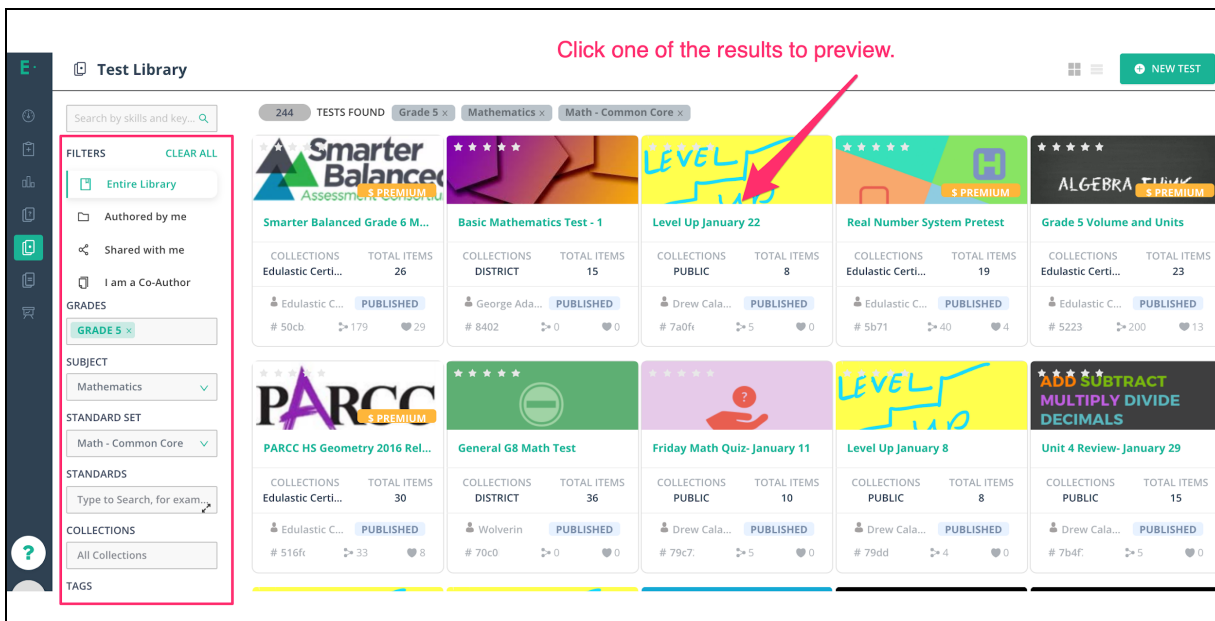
Click one of the results to preview.

E

Test Library

NEW TEST

Search by skills and key...

FILTERS CLEAR ALL

Entire Library

Authored by me

Shared with me

I am a Co-Author

GRADES

GRADE 5 ×

SUBJECT

Mathematics

STANDARD SET

Math - Common Core

STANDARDS

Type to Search, for exam...

COLLECTIONS

All Collections

TAGS

244 TESTS FOUND Grade 5 × Mathematics × Math - Common Core ×

Smarter Balanced Assessment Consortiu
$ PREMIUM
Smarter Balanced Grade 6 M...
COLLECTIONS Edulastic Certi... TOTAL ITEMS 26
Edulastic C... PUBLISHED
# 50cb 179 29

Basic Mathematics Test - 1
COLLECTIONS DISTRICT TOTAL ITEMS 15
George Ada... PUBLISHED
# 8402 0 0

LEVEL UP
Level Up January 22
COLLECTIONS PUBLIC TOTAL ITEMS 8
Drew Cala... PUBLISHED
# 7a0f 5 0

H
$ PREMIUM
Real Number System Pretest
COLLECTIONS Edulastic Certi... TOTAL ITEMS 19
Edulastic C... PUBLISHED
# 5b71 40 4

ALGEBRA THINK
$ PREMIUM
Grade 5 Volume and Units
COLLECTIONS Edulastic Certi... TOTAL ITEMS 23
Edulastic C... PUBLISHED
# 5223 200 13

PARCC
$ PREMIUM
PARCC HS Geometry 2016 Rel...
COLLECTIONS Edulastic Certi... TOTAL ITEMS 30
Edulastic C... PUBLISHED
# 516f 33 8

General G8 Math Test
COLLECTIONS DISTRICT TOTAL ITEMS 36
Wolverin PUBLISHED
# 70c0 0 0

?
Friday Math Quiz- January 11
COLLECTIONS PUBLIC TOTAL ITEMS 10
Drew Cala... PUBLISHED
# 79c7 5 0

LEVEL UP
Level Up January 8
COLLECTIONS PUBLIC TOTAL ITEMS 8
Drew Cala... PUBLISHED
# 79dd 4 0

ADD SUBTRACT MULTIPLY DIVIDE DECIMALS
Unit 4 Review- January 29
COLLECTIONS PUBLIC TOTAL ITEMS 15
Drew Cala... PUBLISHED
# 7b4f 5 0

?